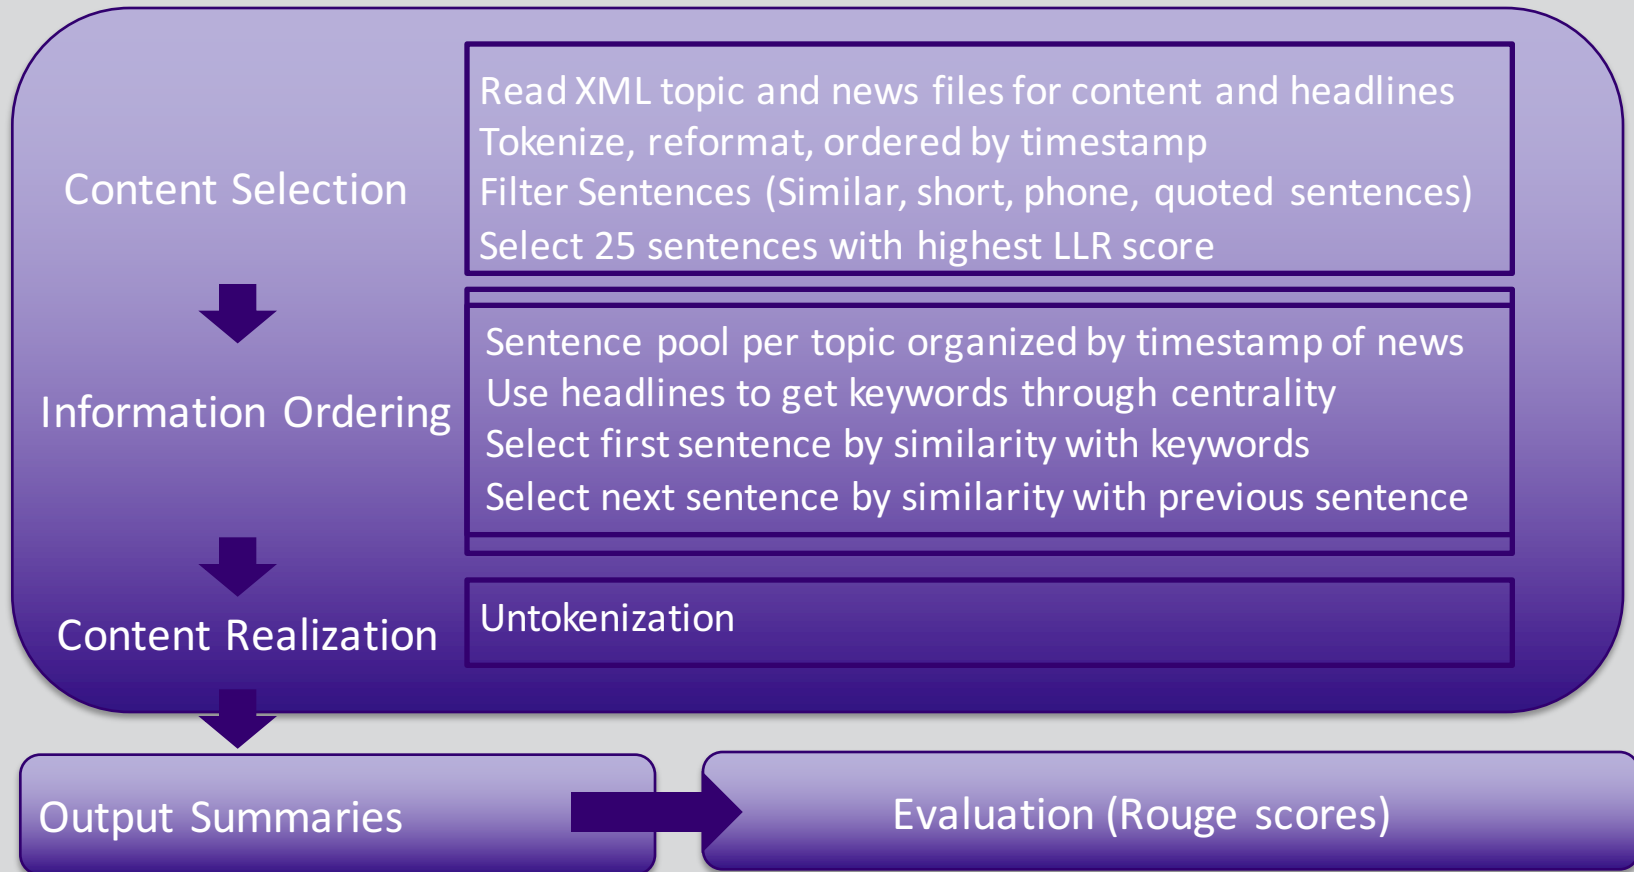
Content Selection

Read XML topic and news files for content and headlines
Tokenize, reformat, ordered by timestamp
Filter Sentences (Similar, short, phone, quoted sentences)
Select 25 sentences with highest LLR score

Information Ordering

Sentence pool per topic organized by timestamp of news
Use headlines to get keywords through centrality
Select first sentence by similarity with keywords
Select next sentence by similarity with previous sentence

Content Realization

Untokenization

Output Summaries

Evaluation (Rouge scores)